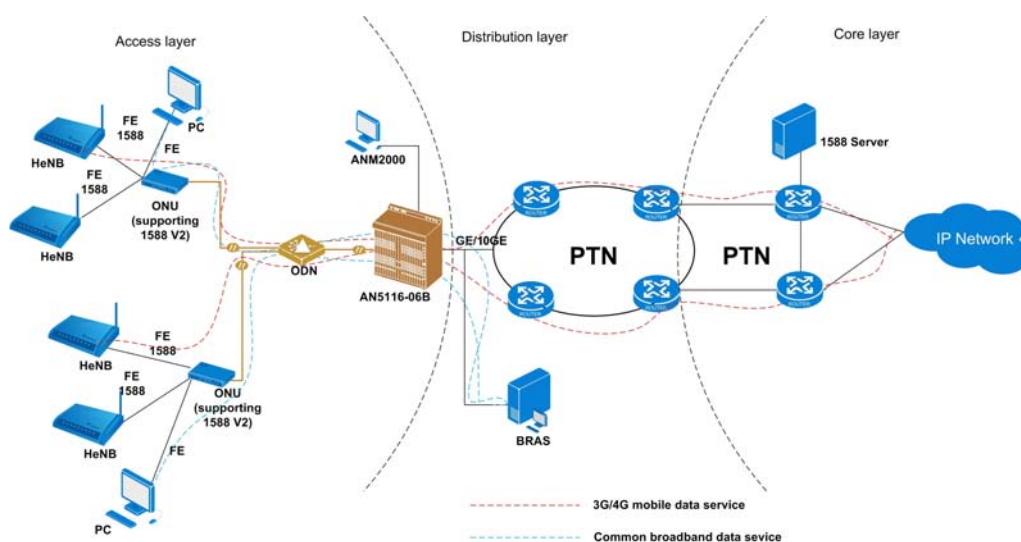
Access layer

Distribution layer

Core layer

FE
1588

PC

FE

HeNB

FE
1588

ONU
(supporting
1588 V2)

HeNB

ANM2000

1588 Server

GE/10GE

PTN

PTN

IP Network

ODN

AN5116-06B

FE
1588

HeNB

FE
1588

ONU
(supporting
1588 V2)

HeNB

FE

BRAS

PC

3G/4G mobile data service

Common broadband data sevice